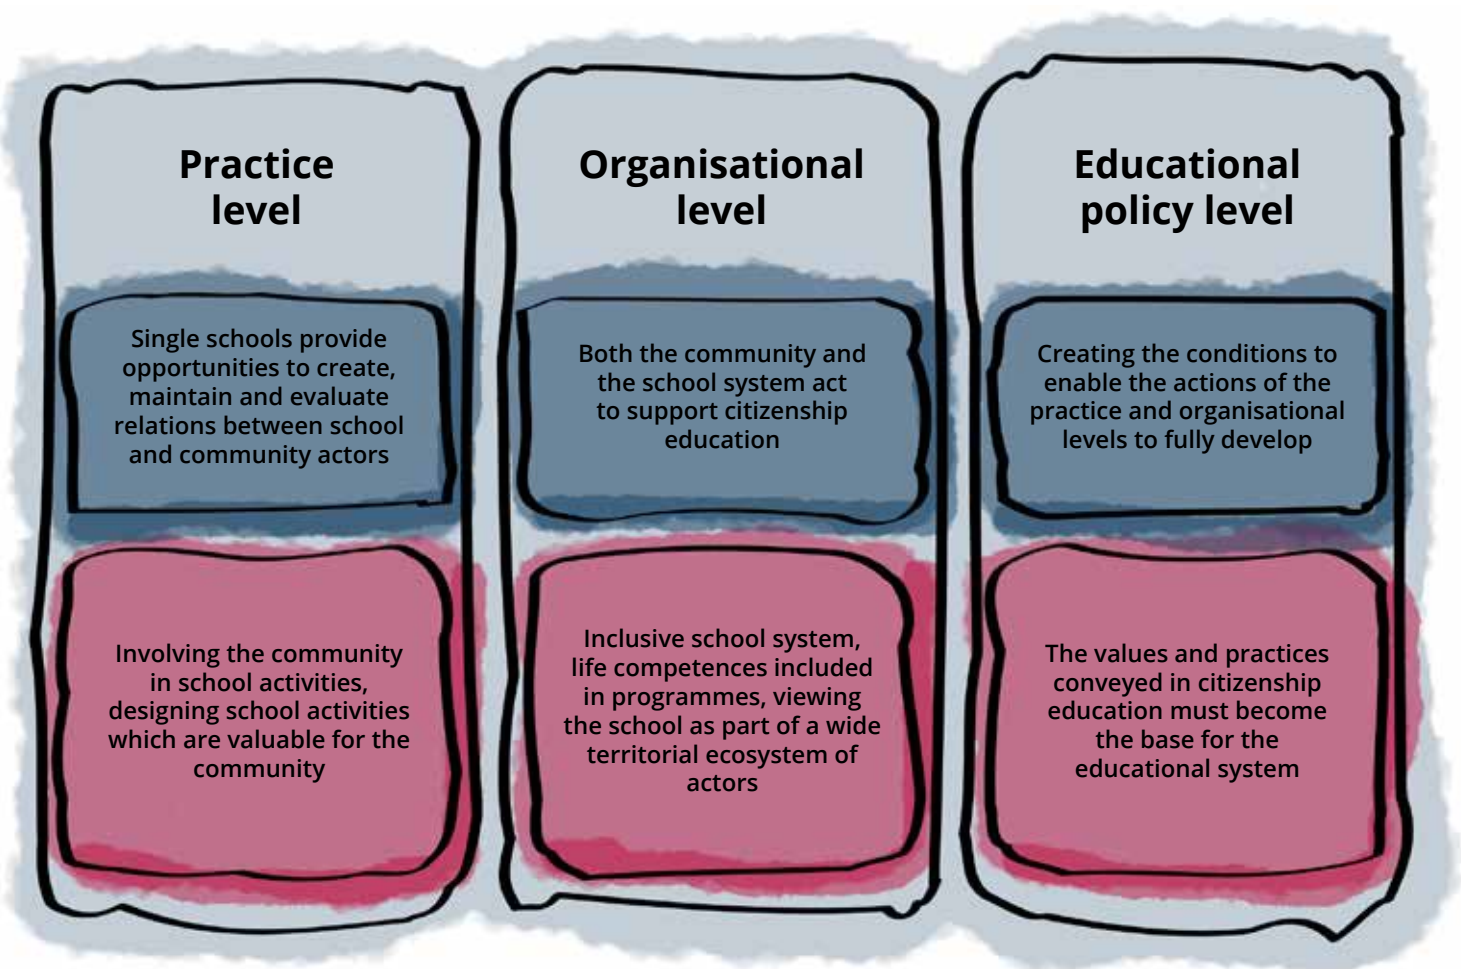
Practice level

Single schools provide opportunities to create, maintain and evaluate relations between school and community actors

Involving the community in school activities, designing school activities which are valuable for the community

Organisational level

Both the community and the school system act to support citizenship education

Inclusive school system, life competences included in programmes, viewing the school as part of a wide territorial ecosystem of actors

Educational policy level

Creating the conditions to enable the actions of the practice and organisational levels to fully develop

The values and practices conveyed in citizenship education must become the base for the educational system